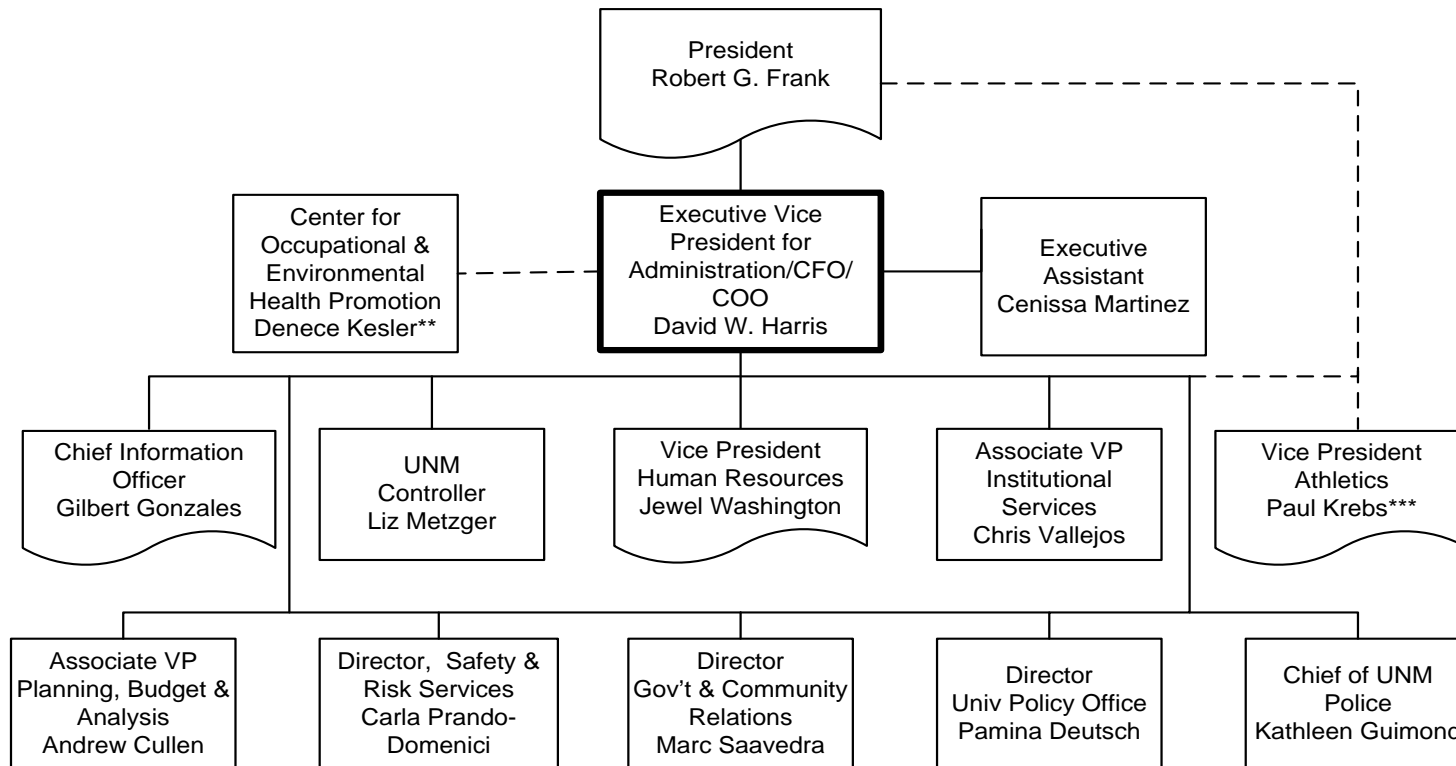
President
Robert G. Frank

Center for Occupational & Environmental Health Promotion
Denece Kesler**

Executive Vice President for Administration/CFO/ COO
David W. Harris

Executive Assistant
Cenissa Martinez

Chief Information Officer
Gilbert Gonzales

UNM Controller
Liz Metzger

Vice President Human Resources
Jewel Washington

Associate VP Institutional Services
Chris Vallejos

Vice President Athletics
Paul Krebs***

Associate VP Planning, Budget & Analysis
Andrew Cullen

Director, Safety & Risk Services
Carla Prando-Domenici

Director
Gov't & Community Relations
Marc Saavedra

Director
Univ Policy Office
Pamina Deutsch

Chief of UNM Police
Kathleen Guimond